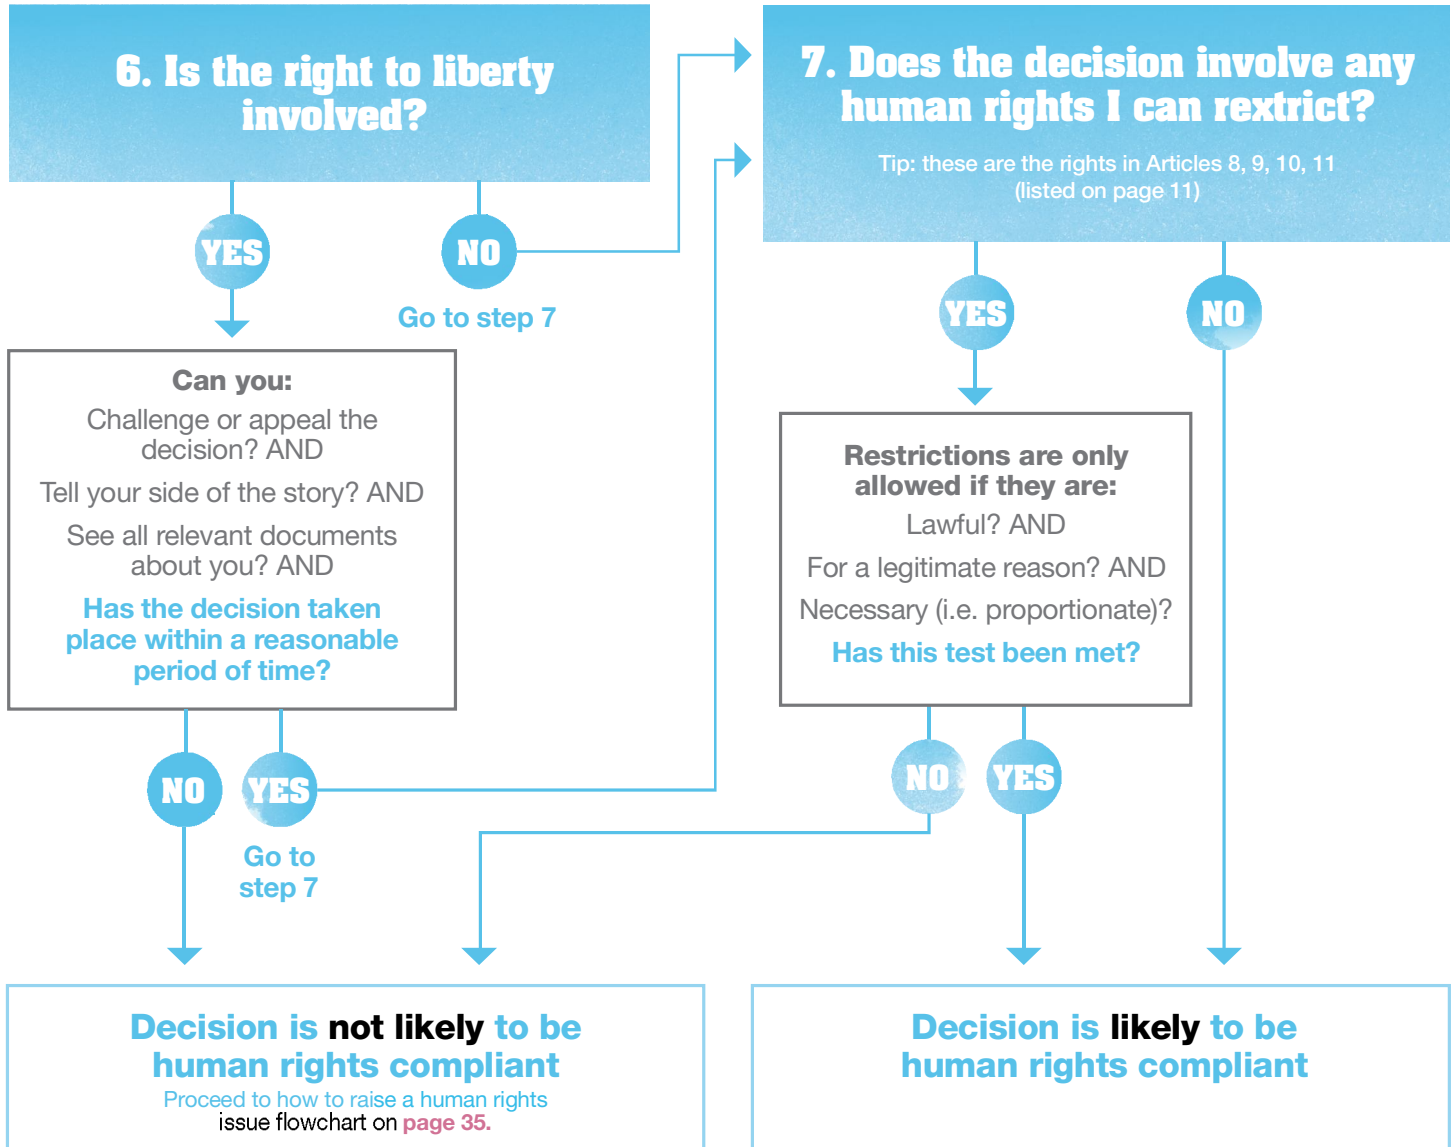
6. Is the right to liberty involved?

YES

NO

Go to step 7

Can you:

Challenge or appeal the decision? AND

Tell your side of the story? AND

See all relevant documents about you? AND

Has the decision taken place within a reasonable period of time?

NO

YES

Go to step 7

7. Does the decision involve any human rights I can rextrict?

Tip: these are the rights in Articles 8, 9, 10, 11 (listed on page 11)

YES

NO

Restrictions are only allowed if they are:

Lawful? AND

For a legitimate reason? AND

Necessary (i.e. proportionate)?

Has this test been met?

NO

YES

Decision is not likely to be human rights compliant

Proceed to how to raise a human rights issue flowchart on page 35.

Decision is likely to be human rights compliant